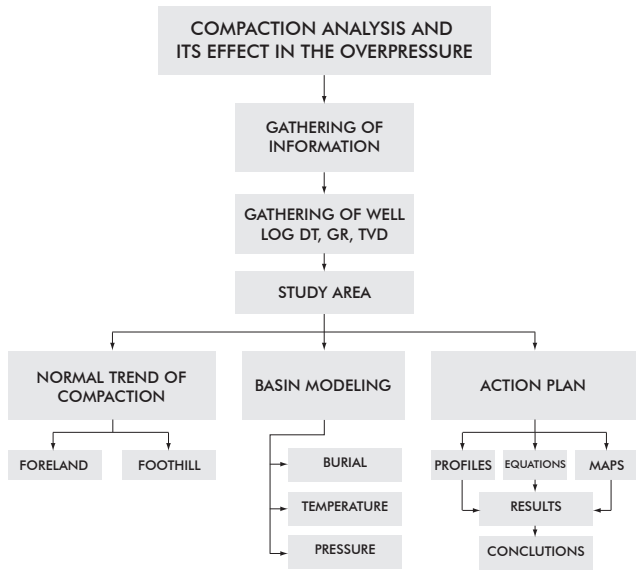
COMPACTION ANALYSIS AND ITS EFFECT IN THE OVERPRESSURE

GATHERING OF INFORMATION

GATHERING OF WELL LOG DT, GR, TVD

STUDY AREA

NORMAL TREND OF COMPACTION

BASIN MODELING

ACTION PLAN

FORELAND

FOOTHILL

BURIAL

TEMPERATURE

PRESSURE

PROFILES

EQUATIONS

MAPS

RESULTS

CONCLUTIONS